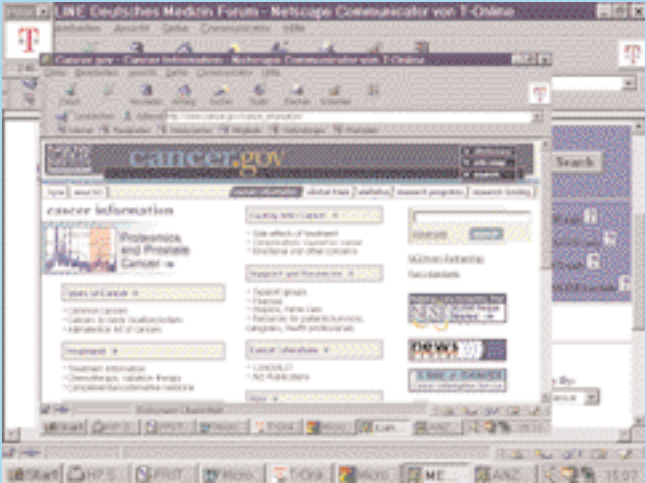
LINE Deutsches Medizin Forum - Netscape Communicator von T-Online

cancer.gov - Cancer Information - Netscape Communicator von T-Online

cancer.gov

cancer information

Prostatitis and Prostate Cancer

Types of Cancer

Treatment

Coping with Cancer

Support and Resources

Cancer Literature

Search

Start

ANZ

15:07